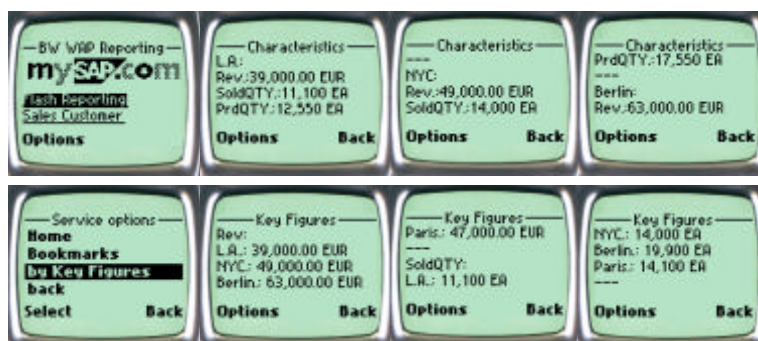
BW WAP Reporting
mySAP.com
Flash Reporting
Sales Customer
Options

Characteristics
L.A.:
Rev.:39,000.00 EUR
SoldQTY.:11,100 EA
PrdQTY.:12,550 EA
Options Back

Characteristics
---
NYC:
Rev.:49,000.00 EUR
SoldQTY.:14,000 EA
Options Back

Characteristics
PrdQTY.:17,550 EA
---
Berlin:
Rev.:63,000.00 EUR
Options Back

Service options
Home
Bookmarks
by Key Figures
back
Select Back

Key Figures
Rev:
L.A.: 39,000.00 EUR
NYC: 49,000.00 EUR
Berlin.: 63,000.00 EUR
Options Back

Key Figures
Paris.: 47,000.00 EUR
---
SoldQTY:
L.A.: 11,100 EA
Options Back

Key Figures
NYC.: 14,000 EA
Berlin.: 19,900 EA
Paris.: 14,100 EA
---
Options Back